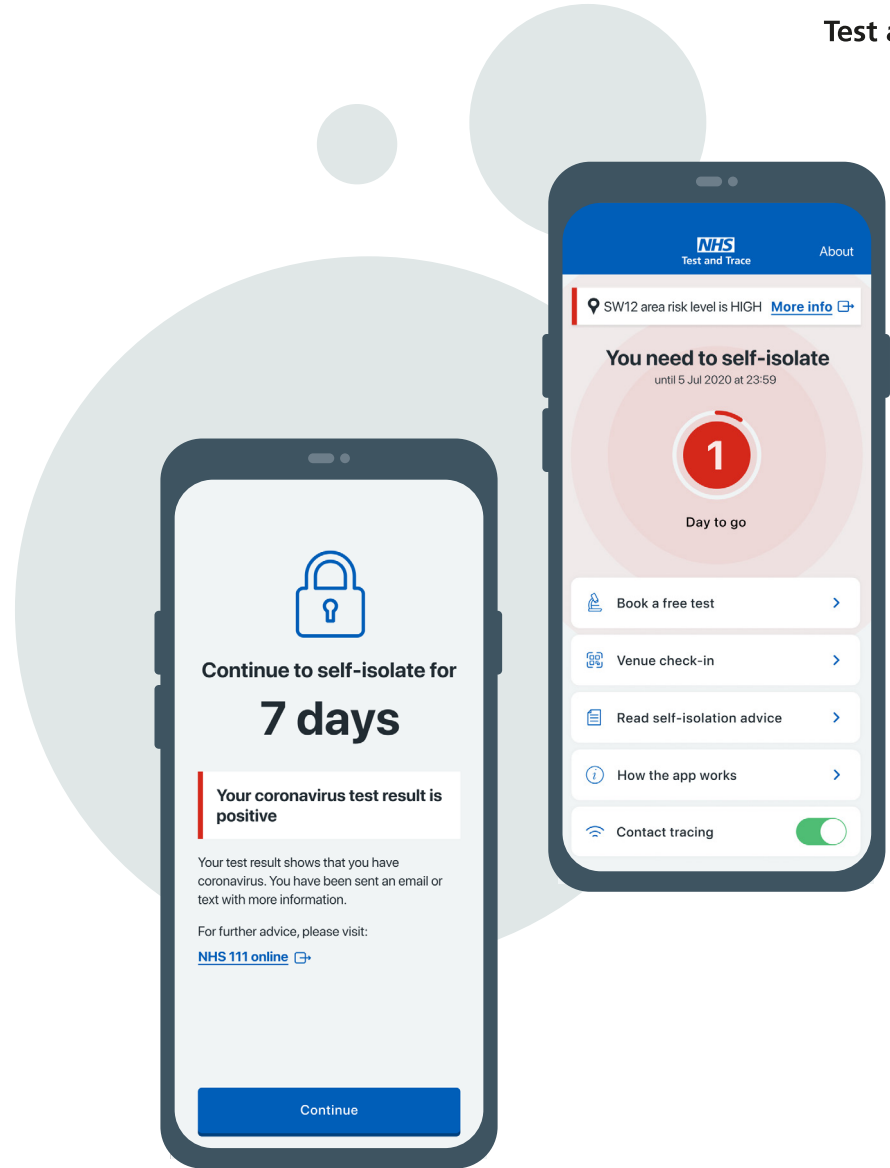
Test a

NHS
Test and Trace

About

SW12 area risk level is HIGH More info

You need to self-isolate
until 5 Jul 2020 at 23:59

1

Day to go

Book a free test

Venue check-in

Read self-isolation advice

How the app works

Contact tracing

Continue to self-isolate for

7 days

Your coronavirus test result is positive

Your test result shows that you have coronavirus. You have been sent an email or text with more information.

For further advice, please visit:

NHS 111 online

Continue